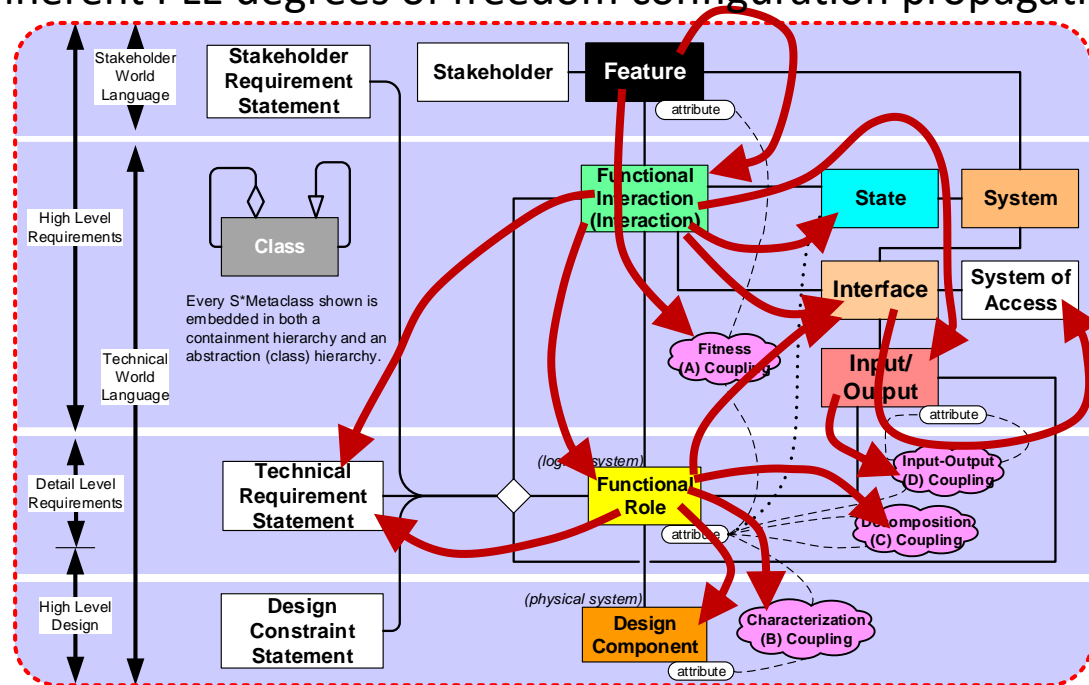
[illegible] degrees of freedom configuration propagati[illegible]

Stakeholder World Language

High Level Requirements

Technical World Language

Detail Level Requirements

High Level Design

Stakeholder Requirement Statement

Class

Every S*Metaclass shown is embedded in both a containment hierarchy and an abstraction (class) hierarchy.

Technical Requirement Statement

Design Constraint Statement

Stakeholder

Feature

attribute

Functional Interaction (Interaction)

State

System

Interface

System of Access

Fitness (A) Coupling

Input/ Output

attribute

(logical system)

Functional Role

Input-Output (D) Coupling

Decomposition (C) Coupling

attribute

(physical system)

Design Component

Characterization (B) Coupling

attribute